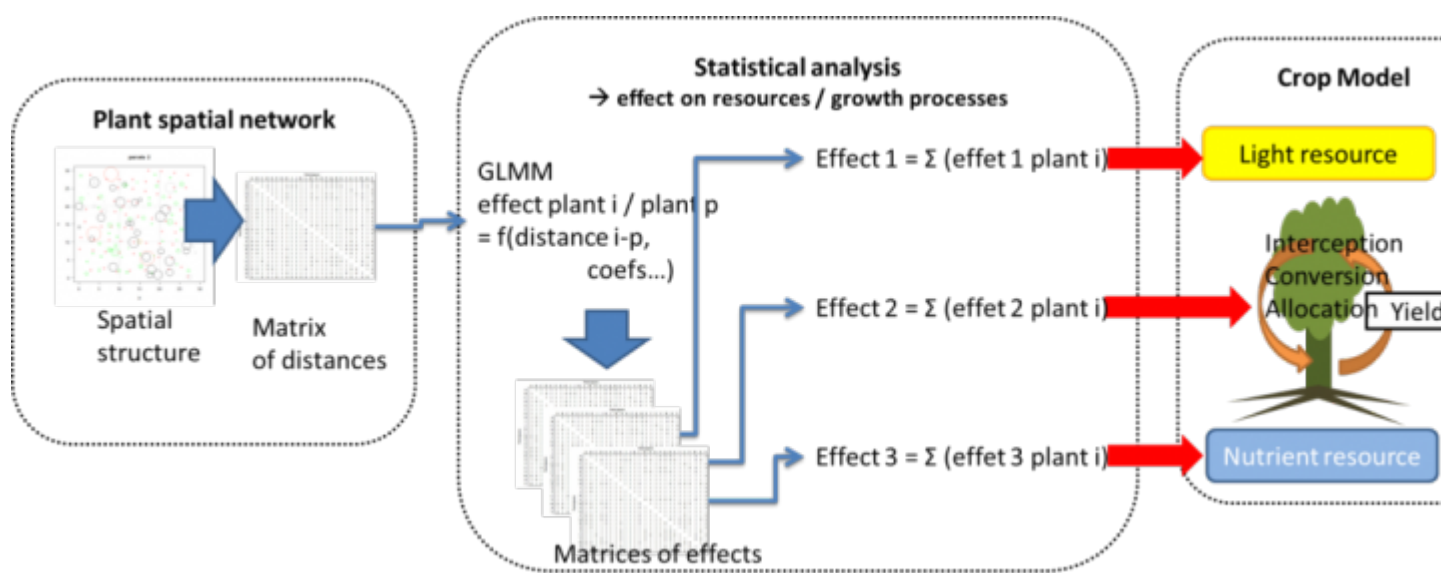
Plant spatial network

Spatial structure

Matrix of distances

Statistical analysis
→ effect on resources / growth processes

GLMM
effect plant i / plant p
= f(distance i-p, coefs...)

Matrices of effects

Effect 1 = Σ (effet 1 plant i)

Effect 2 = Σ (effet 2 plant i)

Effect 3 = Σ (effet 3 plant i)

Crop Model

Light resource

Interception
Conversion
Allocation

Yield

Nutrient resource